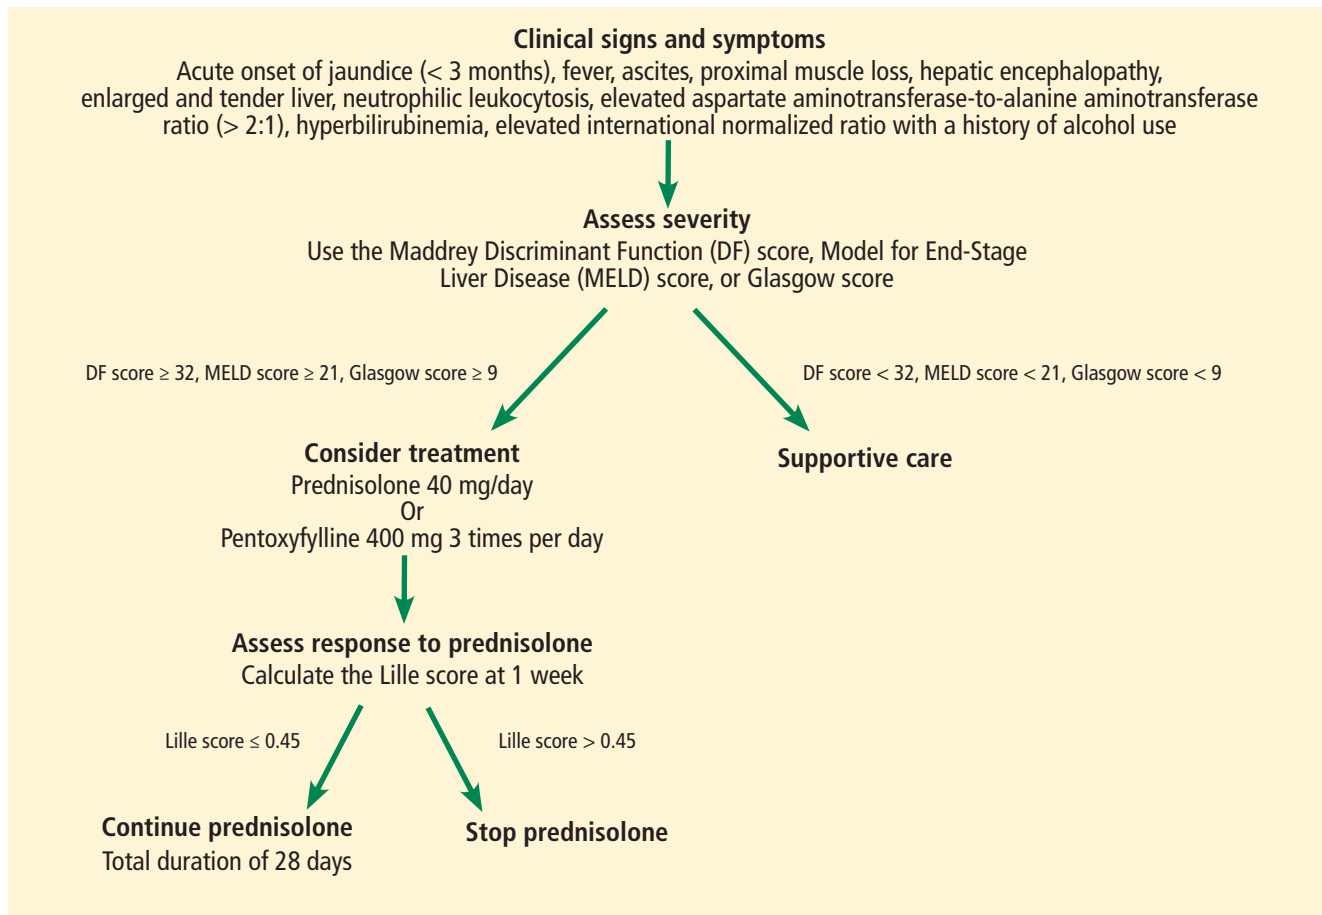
**Clinical signs and symptoms**
Acute onset of jaundice (< 3 months), fever, ascites, proximal muscle loss, hepatic encephalopathy, enlarged and tender liver, neutrophilic leukocytosis, elevated aspartate aminotransferase-to-alanine aminotransferase ratio (> 2:1), hyperbilirubinemia, elevated international normalized ratio with a history of alcohol use

**Assess severity**
Use the Maddrey Discriminant Function (DF) score, Model for End-Stage Liver Disease (MELD) score, or Glasgow score

DF score $\geq$ 32, MELD score $\geq$ 21, Glasgow score $\geq$ 9

DF score < 32, MELD score < 21, Glasgow score < 9

**Consider treatment**
Prednisolone 40 mg/day
Or
Pentoxyfylline 400 mg 3 times per day

**Supportive care**

**Assess response to prednisolone**
Calculate the Lille score at 1 week

Lille score $\leq$ 0.45

Lille score > 0.45

**Continue prednisolone**
Total duration of 28 days

**Stop prednisolone**